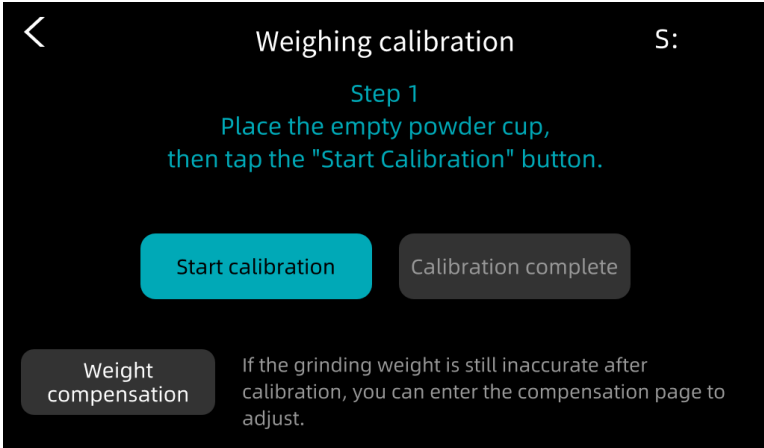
Weighing calibration

S:

Step 1
Place the empty powder cup,
then tap the "Start Calibration" button.

Start calibration

Calibration complete

Weight compensation

If the grinding weight is still inaccurate after calibration, you can enter the compensation page to adjust.